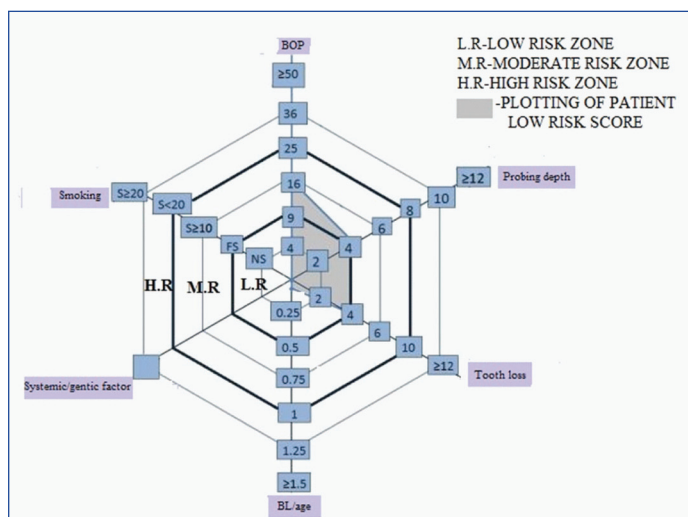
L.R-LOW RISK ZONE
M.R-MODERATE RISK ZONE
H.R-HIGH RISK ZONE
-PLOTTING OF PATIENT LOW RISK SCORE

BOP
≥50
36
25
16
9
4

Probing depth
≥12
10
8
6
4
2

Tooth loss
≥12
10
6
4
2

BL/age
≥1.5
1.25
1
0.75
0.5
0.25

Systemic/gentic factor

Smoking
S≥20
S<20
S≥10
FS
NS

H.R
M.R
L.R